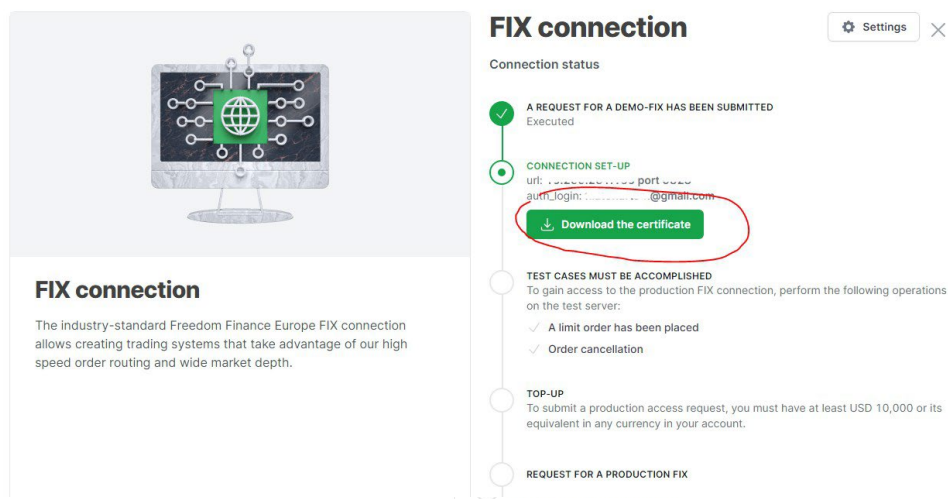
FIX connection

The industry-standard Freedom Finance Europe FIX connection allows creating trading systems that take advantage of our high speed order routing and wide market depth.

FIX connection

Settings

Connection status

A REQUEST FOR A DEMO-FIX HAS BEEN SUBMITTED
Executed

CONNECTION SET-UP
url: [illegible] port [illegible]
auth_login: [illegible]@gmail.com

Download the certificate

TEST CASES MUST BE ACCOMPLISHED
To gain access to the production FIX connection, perform the following operations on the test server:
A limit order has been placed
Order cancellation

TOP-UP
To submit a production access request, you must have at least USD 10,000 or its equivalent in any currency in your account.

REQUEST FOR A PRODUCTION FIX